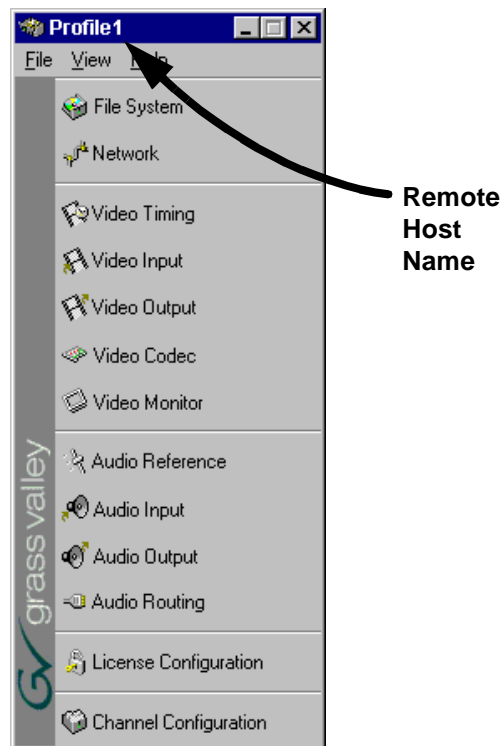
Profile1

File View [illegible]

File System

Network

Video Timing

Video Input

Video Output

Video Codec

Video Monitor

Audio Reference

Audio Input

Audio Output

Audio Routing

License Configuration

Channel Configuration

grass valley

GV

Remote Host Name